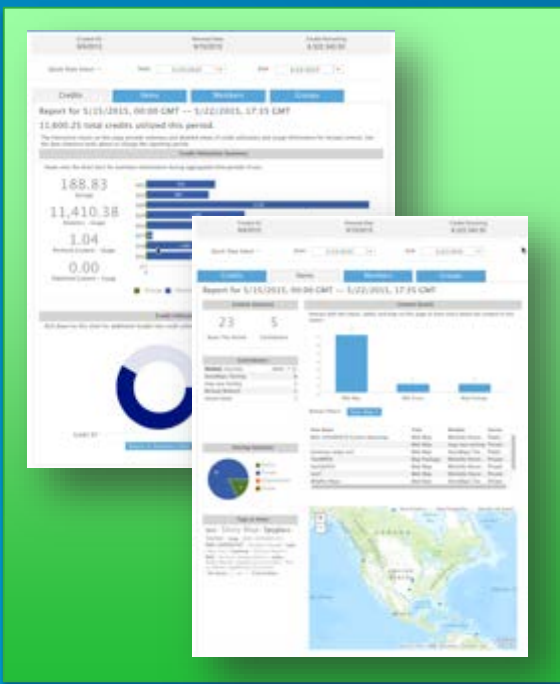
Credits Items Members Groups

Report for 5/15/2015, 00:00 GMT — 5/22/2015, 17:35 GMT

11,600.25 total credits utilized this period.

188.83

11,410.38

1.04

0.00

Credits Items Members Groups

Report for 5/15/2015, 00:00 GMT — 5/22/2015, 17:35 GMT

23

5